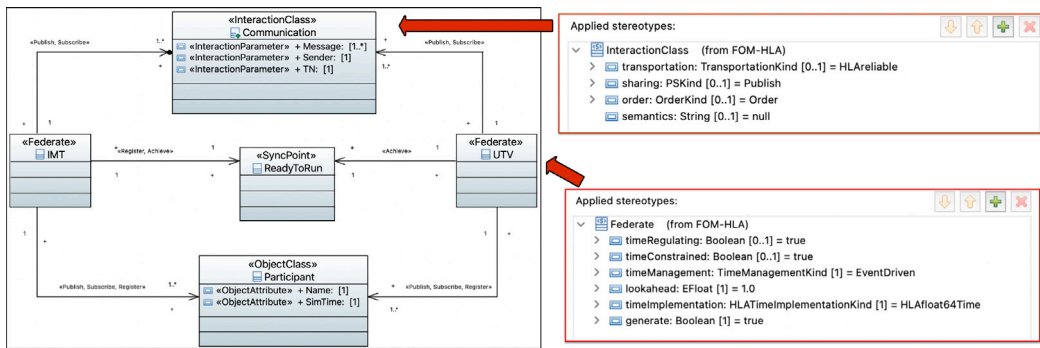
«InteractionClass»
Communication
«InteractionParameter» + Message: [1..*]
«InteractionParameter» + Sender: [1]
«InteractionParameter» + TN: [1]

«Publish, Subscribe»
1..*
+
1
«Publish, Subscribe»
+
1..*

«Federate»
IMT

«Register, Achieve»
1
1
+

«SyncPoint»
ReadyToRun

«Achieve»
*
+

«Federate»
UTV

1
+
1

«ObjectClass»
Participant
«ObjectAttribute» + Name: [1]
«ObjectAttribute» + SimTime: [1]

«Publish, Subscribe, Register»
1..*
+
«Publish, Subscribe, Register»
+
1..*

Applied stereotypes:
InteractionClass (from FOM-HLA)
transportation: TransportationKind [0..1] = HLAreliable
sharing: PSKind [0..1] = Publish
order: OrderKind [0..1] = Order
semantics: String [0..1] = null

Applied stereotypes:
Federate (from FOM-HLA)
timeRegulating: Boolean [0..1] = true
timeConstrained: Boolean [0..1] = true
timeManagement: TimeManagementKind [1] = EventDriven
lookahead: EFloat [1] = 1.0
timeImplementation: HLATimeImplementationKind [1] = HLAfloat64Time
generate: Boolean [1] = true